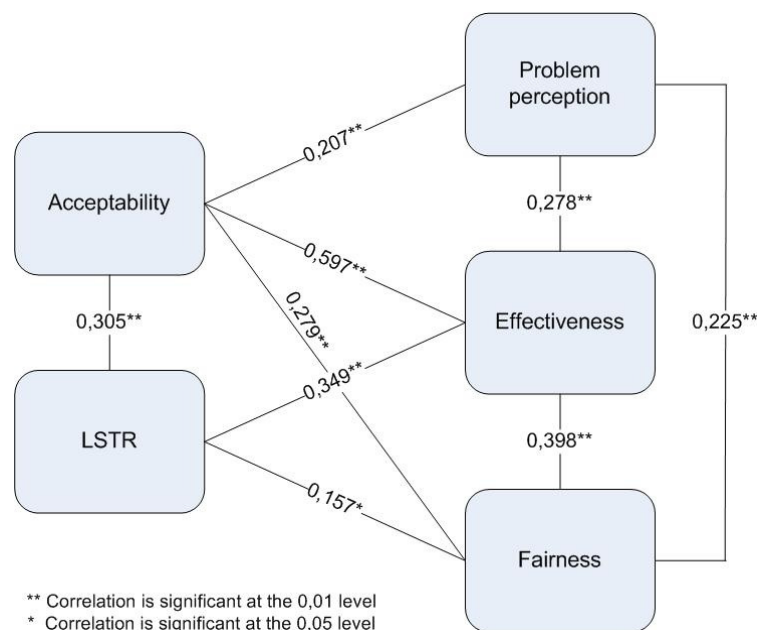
Problem perception

Acceptability

0,207**

0,278**

0,597**

0,279**

0,305**

Effectiveness

0,225**

0,349**

LSTR

0,398**

0,157*

Fairness

** Correlation is significant at the 0,01 level
* Correlation is significant at the 0.05 level